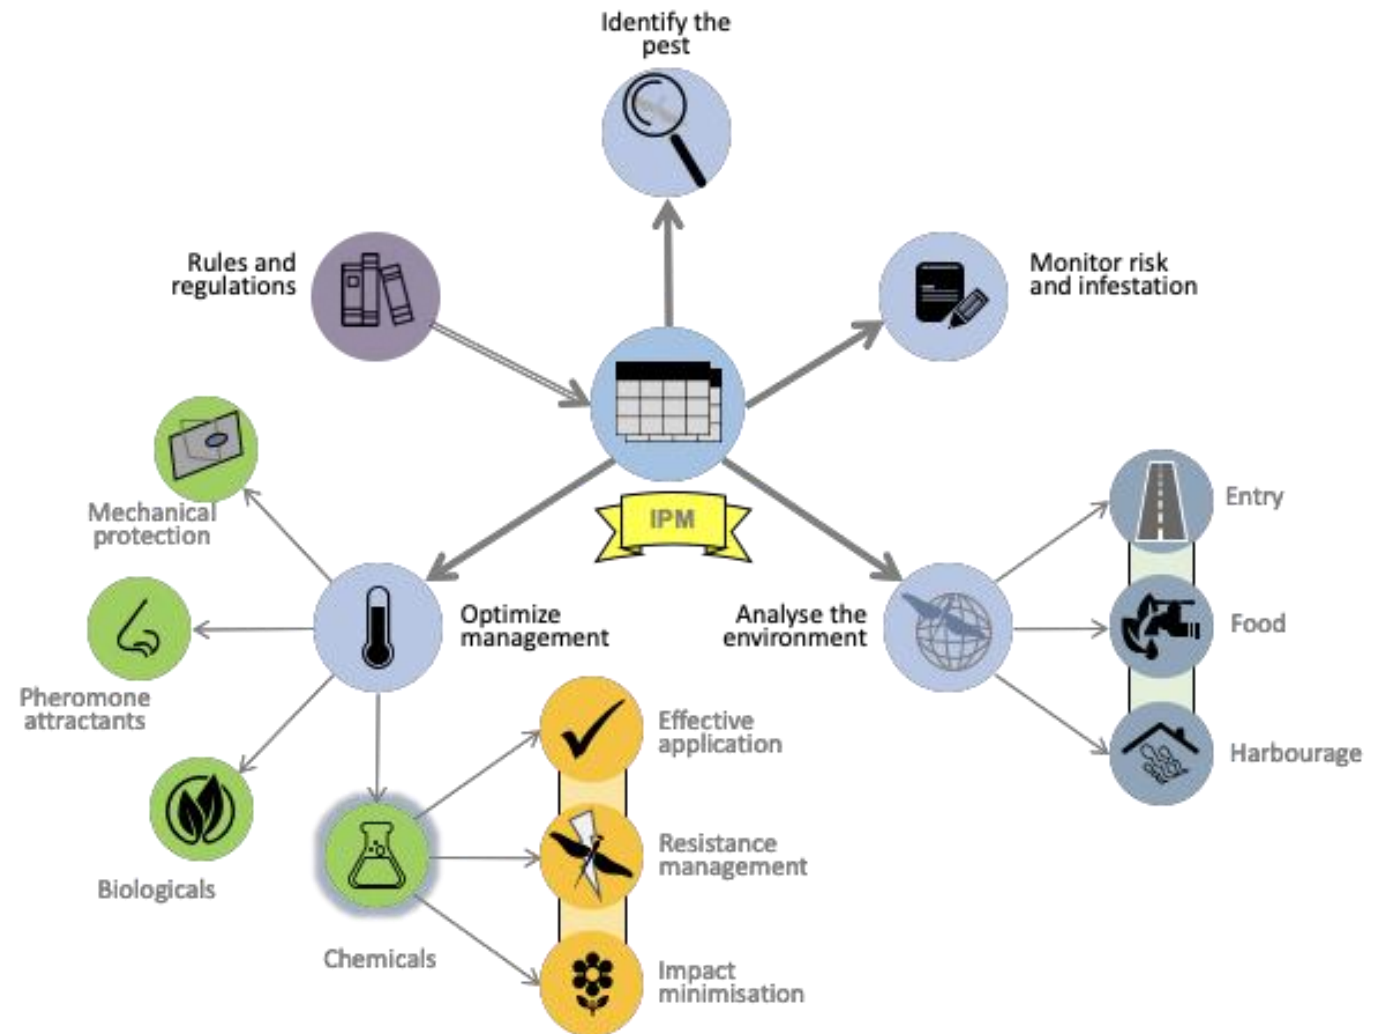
Identify the pest

Rules and regulations

Monitor risk and infestation

IPM

Mechanical protection

Pheromone attractants

Biologicals

Optimize management

Chemicals

Effective application

Resistance management

Impact minimisation

Analyse the environment

Entry

Food

Harbourage